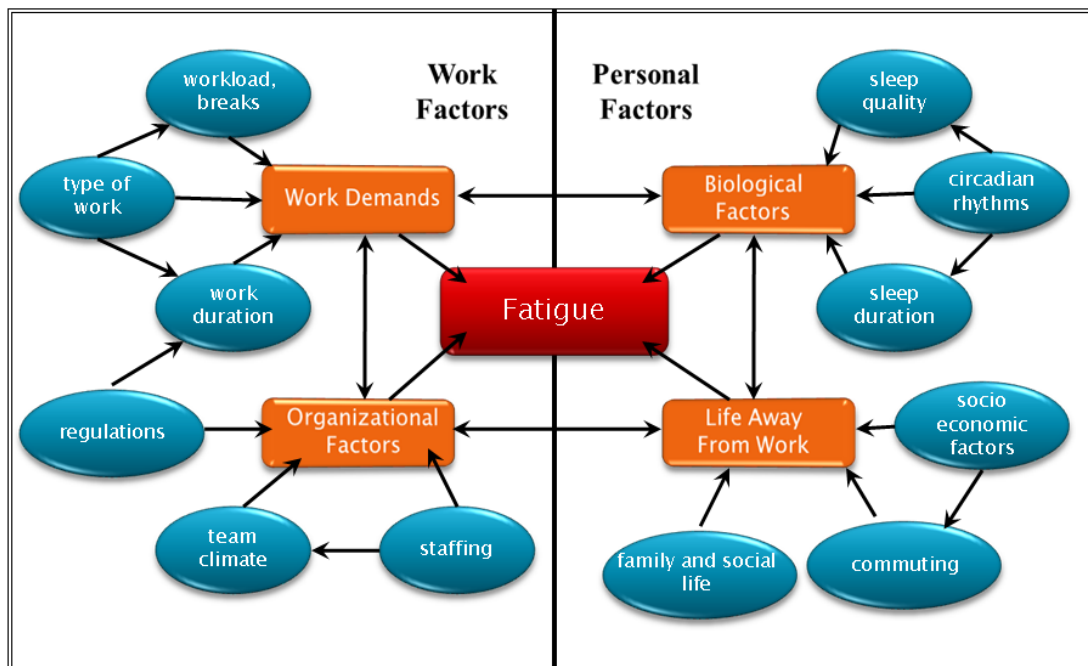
Work Factors

Personal Factors

workload, breaks

type of work

work duration

regulations

team climate

staffing

Work Demands

Organizational Factors

Fatigue

Biological Factors

Life Away From Work

sleep quality

circadian rhythms

sleep duration

socio economic factors

family and social life

commuting